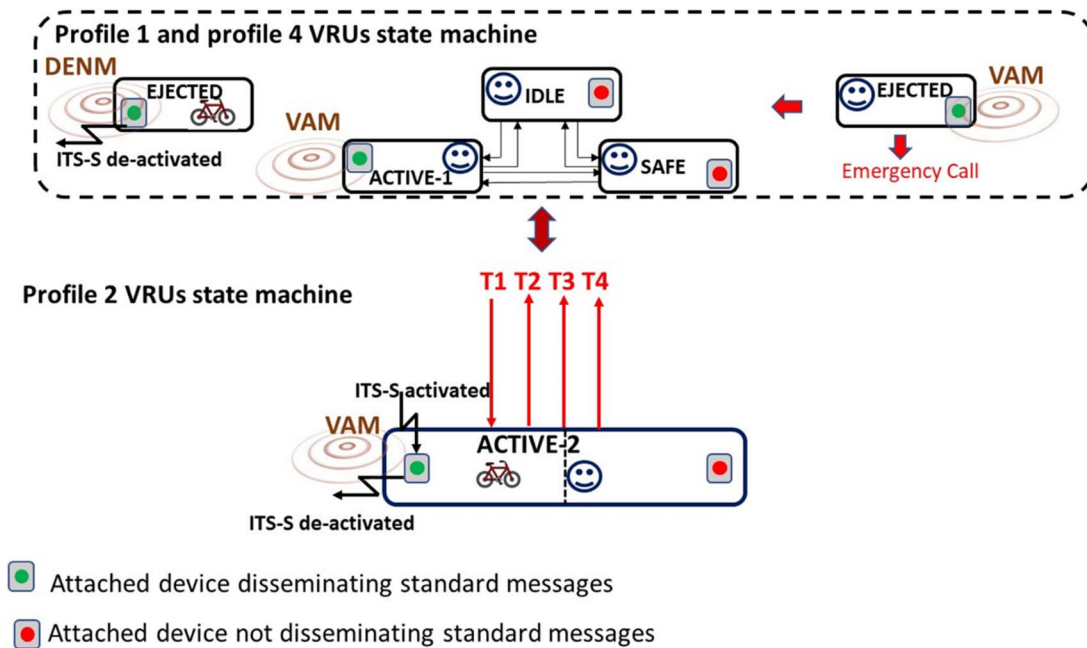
Profile 1 and profile 4 VRUs state machine

DENM

EJECTED

ITS-S de-activated

IDLE

VAM

ACTIVE-1

SAFE

EJECTED

VAM

Emergency Call

Profile 2 VRUs state machine

T1 T2 T3 T4

ITS-S activated

VAM

ACTIVE-2

ITS-S de-activated

Attached device disseminating standard messages

Attached device not disseminating standard messages